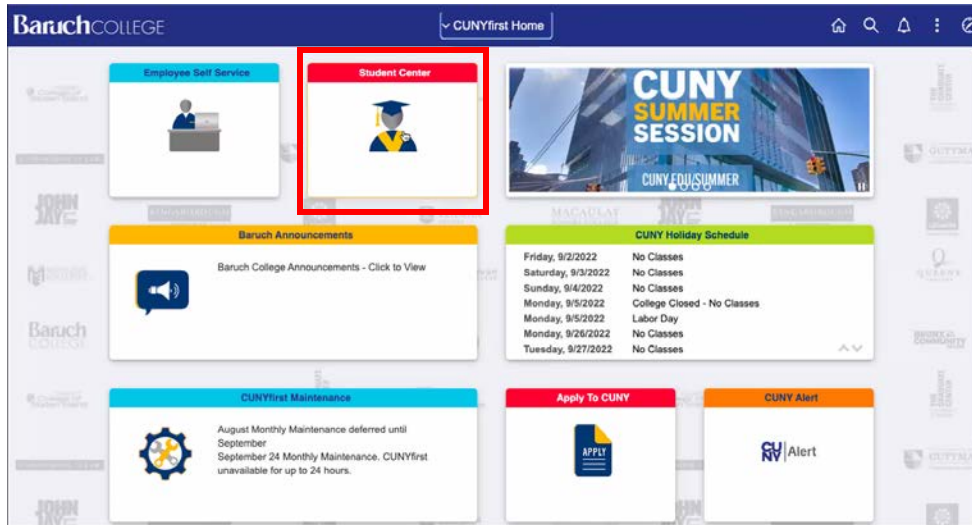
Baruch COLLEGE

CUNYfirst Home

Employee Self Service

Student Center

CUNY SUMMER SESSION

CUNY.EDU/SUMMER

Baruch Announcements

Baruch College Announcements - Click to View

CUNY Holiday Schedule

| | |
|---|---|
| Friday, 9/2/2022 | No Classes |
| Saturday, 9/3/2022 | No Classes |
| Sunday, 9/4/2022 | No Classes |
| Monday, 9/5/2022 | College Closed - No Classes |
| Monday, 9/5/2022 | Labor Day |
| Monday, 9/26/2022 | No Classes |
| Tuesday, 9/27/2022 | No Classes |

CUNYfirst Maintenance

August Monthly Maintenance deferred until September
September 24 Monthly Maintenance. CUNYfirst unavailable for up to 24 hours.

Apply To CUNY

APPLY

CUNY Alert

CUNY Alert

JOHN JAY

Baruch COLLEGE

MACAULAY

QUEENS

GUTTMAN